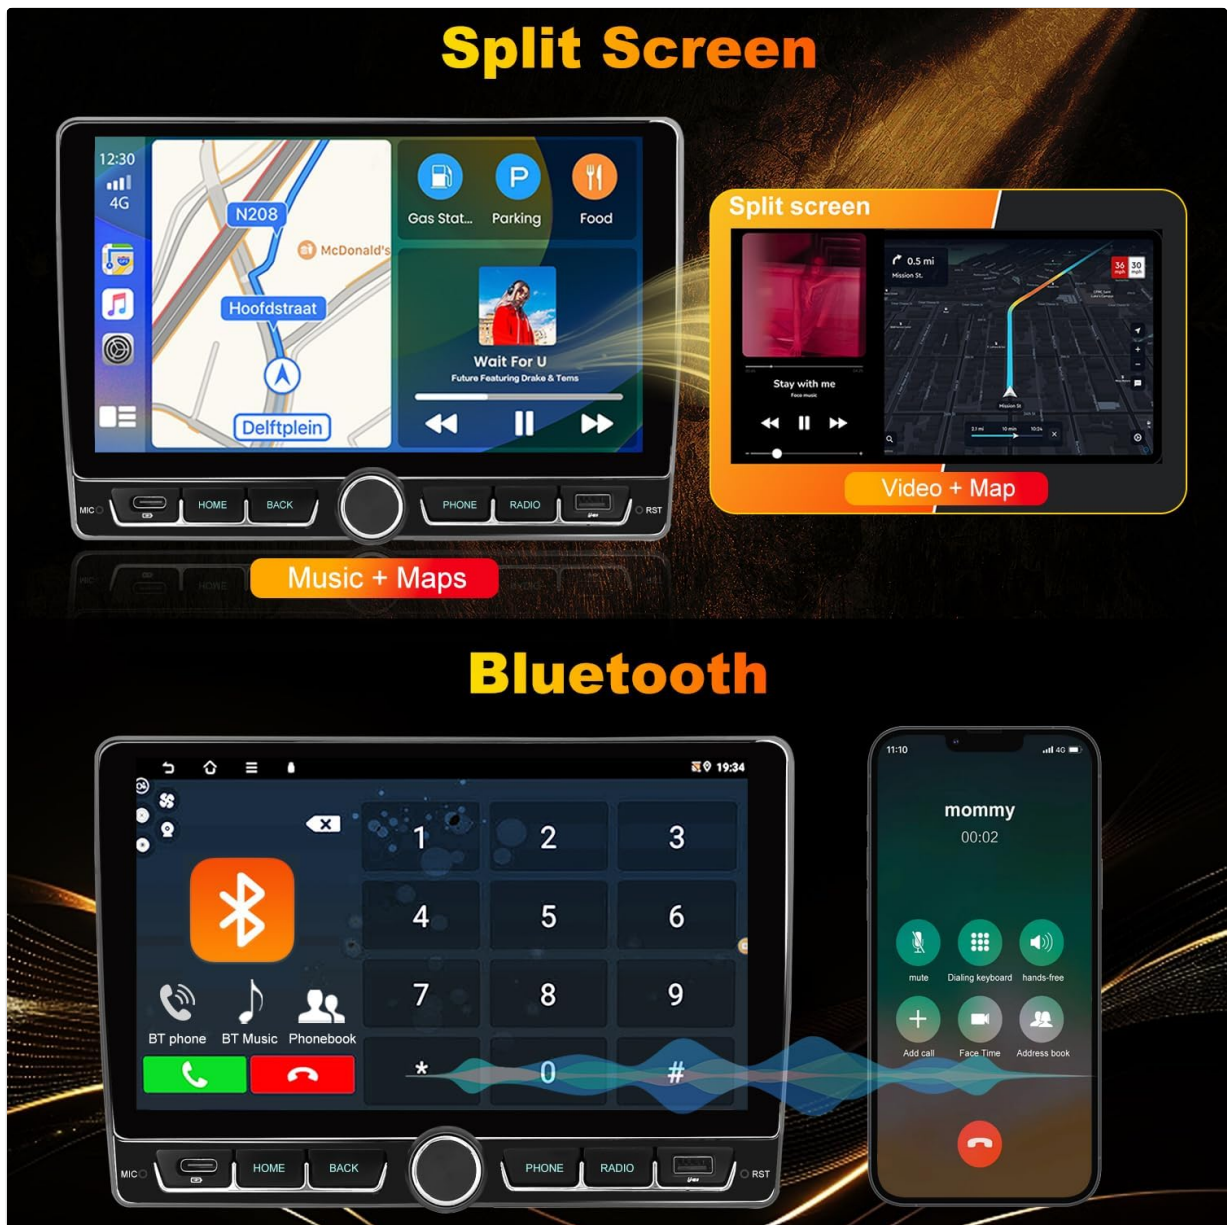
Split Screen

12:30
4G
N208
McDonald's
Hoofdstraat
Delftplein
Gas Stat...
Parking
Food
Wait For U
Future Featuring Drake & Tems

MIC
HOME
BACK
PHONE
RADIO
RST

Split screen
Stay with me
0.5 mi
Mission St.
Video + Map

Music + Maps

Bluetooth

19:34
1
2
3
4
5
6
7
8
9
*
0
#
BT phone
BT Music
Phonebook

MIC
HOME
BACK
PHONE
RADIO
RST

11:10
mommy
00:02
mute
Dialing keyboard
hands-free
Add call
Face Time
Address book